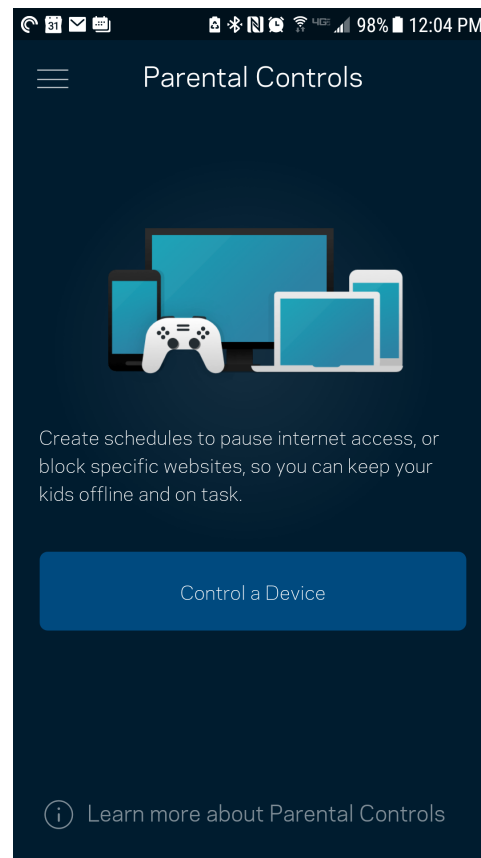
31 4G 98% 12:04 PM

Parental Controls

Create schedules to pause internet access, or block specific websites, so you can keep your kids offline and on task.

Control a Device

Learn more about Parental Controls